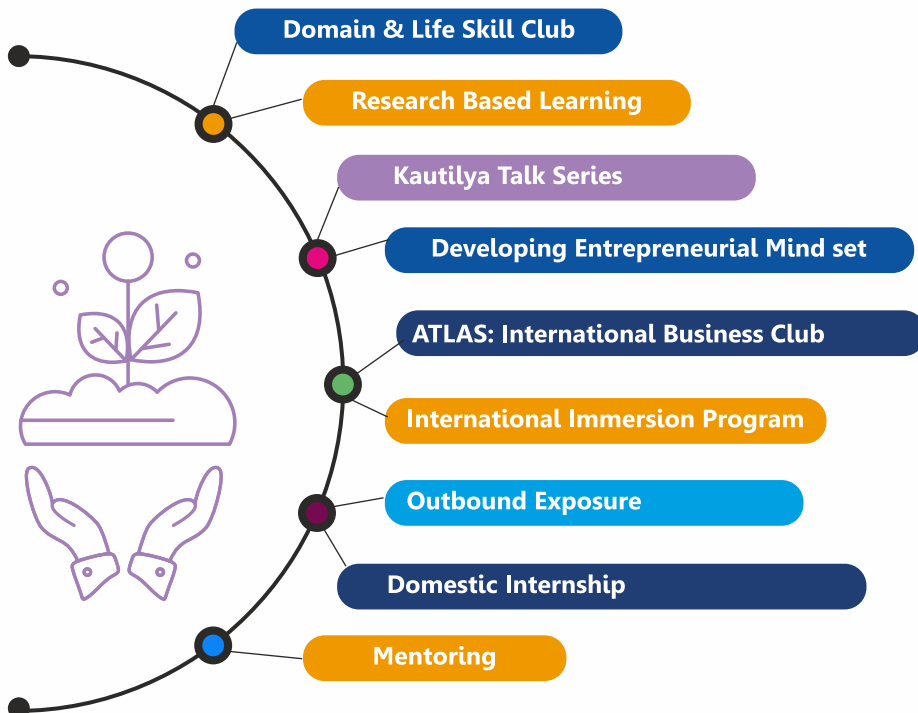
Domain & Life Skill Club

Research Based Learning

Kautilya Talk Series

Developing Entrepreneurial Mind set

ATLAS: International Business Club

International Immersion Program

Outbound Exposure

Domestic Internship

Mentoring